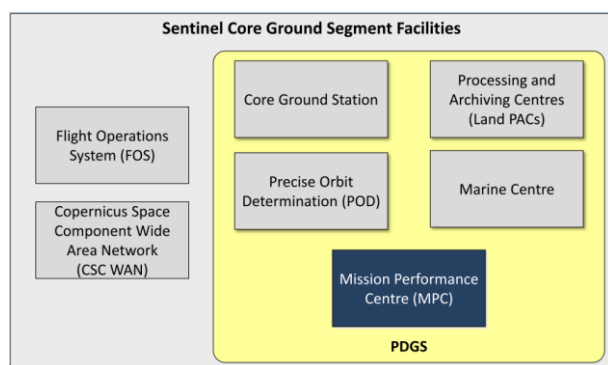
Sentinel Core Ground Segment Facilities

Flight Operations System (FOS)

Copernicus Space Component Wide Area Network (CSC WAN)

Core Ground Station

Processing and Archiving Centres (Land PACs)

Precise Orbit Determination (POD)

Marine Centre

Mission Performance Centre (MPC)

PDGS